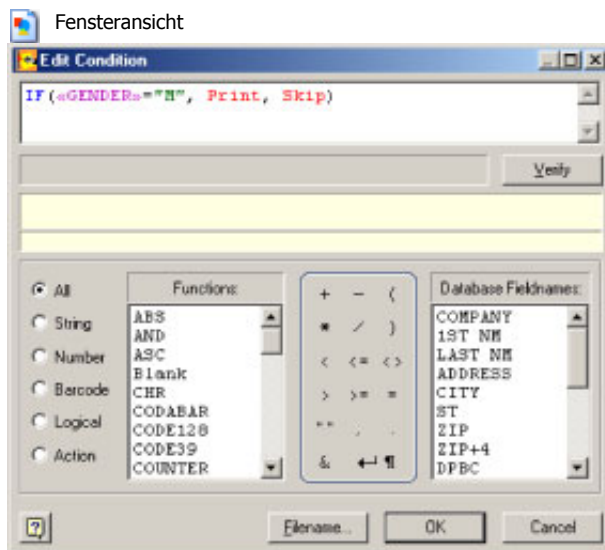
Fensteransicht

Edit Condition

IF(«GENDER»="M", Print, Skip)

Verify

All
String
Number
Barcode
Logical
Action

Functions
ABS
AND
ASC
Blank
CHR
CODABAR
CODE128
CODE39
COUNTER

+ − (
* / )
< <= <>
> >= =
"" , .
& ↵ ¶

Database Fieldnames:
COMPANY
1ST NM
LAST NM
ADDRESS
CITY
ST
ZIP
ZIP+4
DPBC

?
Filename...
OK
Cancel